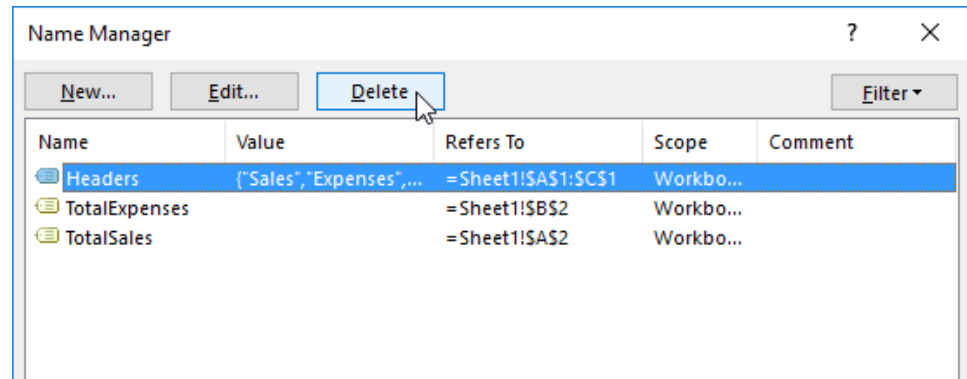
Name Manager

?

×

New...

Edit...

Delete

Filter ▾

| Name | Value | Refers To | Scope | Comment |
|---|---|---|---|---|
| Headers | {"Sales","Expenses",... | =Sheet1!\$A\$1:\$C\$1 | Workbo... | |
| TotalExpenses | | =Sheet1!\$B\$2 | Workbo... | |
| TotalSales | | =Sheet1!\$A\$2 | Workbo... | |